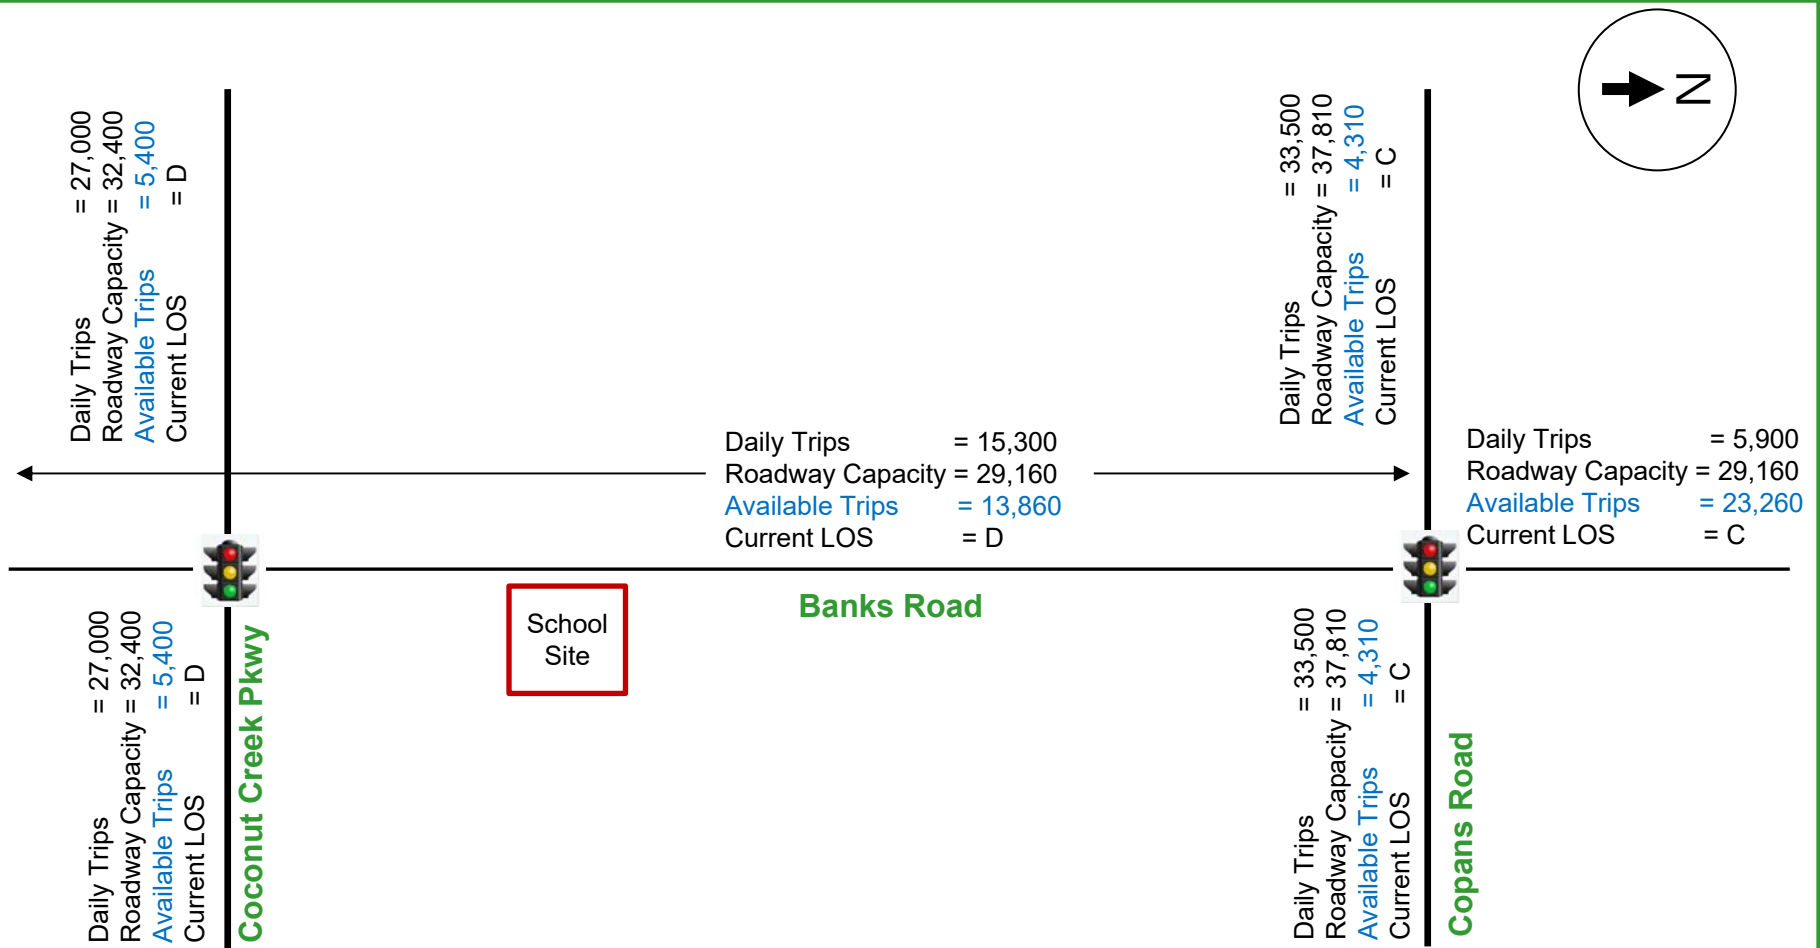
N

Daily Trips = 27,000
Roadway Capacity = 32,400
Available Trips = 5,400
Current LOS = D

Daily Trips = 33,500
Roadway Capacity = 37,810
Available Trips = 4,310
Current LOS = C

Daily Trips = 15,300
Roadway Capacity = 29,160
Available Trips = 13,860
Current LOS = D

Daily Trips = 5,900
Roadway Capacity = 29,160
Available Trips = 23,260
Current LOS = C

School Site

Banks Road

Daily Trips = 27,000
Roadway Capacity = 32,400
Available Trips = 5,400
Current LOS = D

Coconut Creek Pkwy

Daily Trips = 33,500
Roadway Capacity = 37,810
Available Trips = 4,310
Current LOS = C

Copans Road